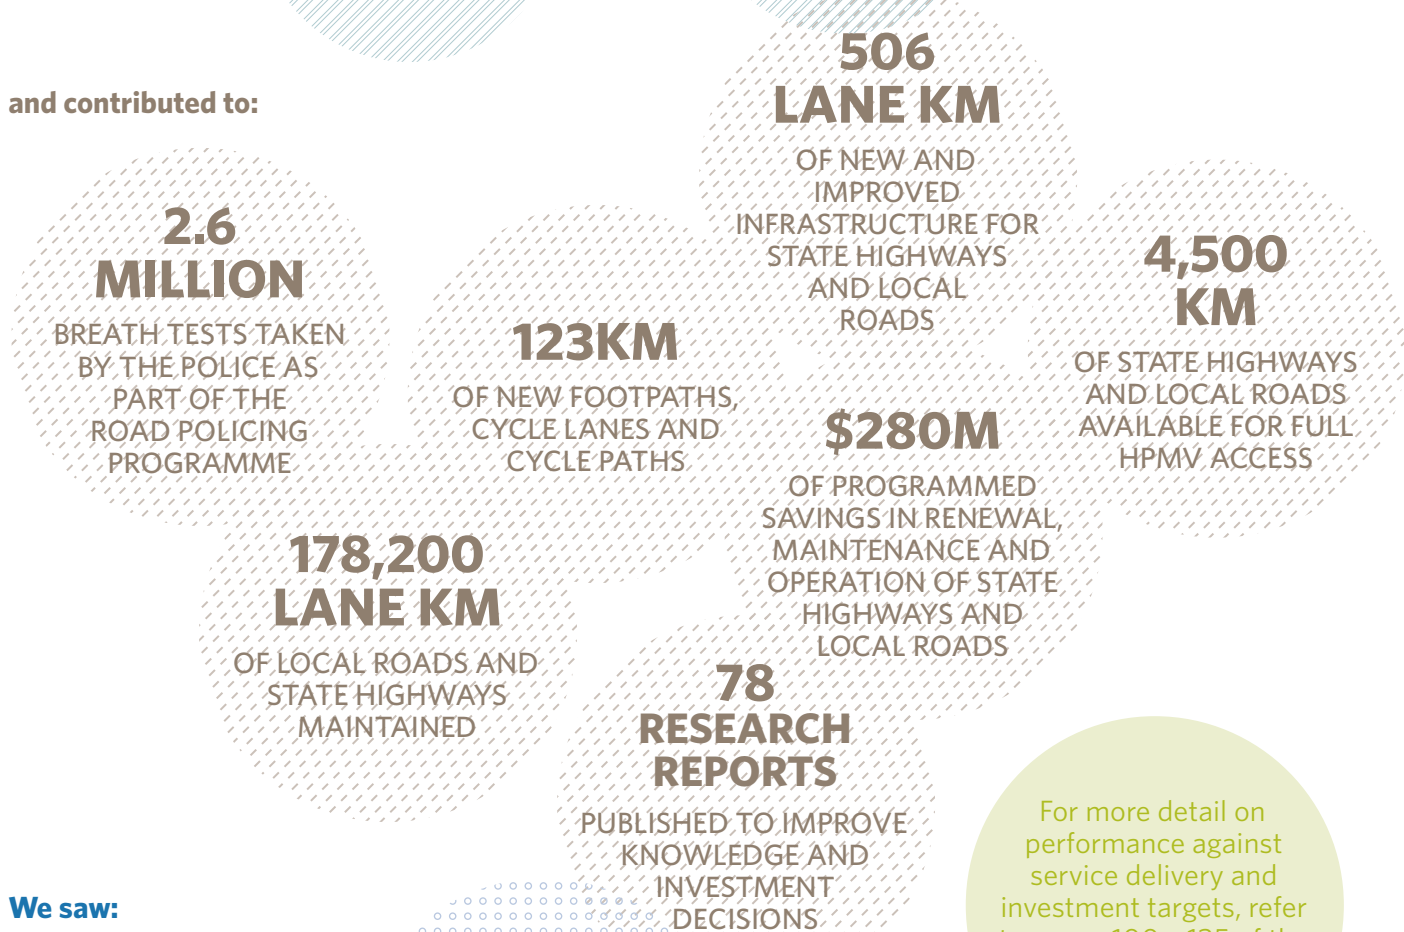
and contributed to:

2.6 MILLION
BREATH TESTS TAKEN BY THE POLICE AS PART OF THE ROAD POLICING PROGRAMME

123KM
OF NEW FOOTPATHS, CYCLE LANES AND CYCLE PATHS

506 LANE KM
OF NEW AND IMPROVED INFRASTRUCTURE FOR STATE HIGHWAYS AND LOCAL ROADS

4,500 KM
OF STATE HIGHWAYS AND LOCAL ROADS AVAILABLE FOR FULL HPMV ACCESS

$280M
OF PROGRAMMED SAVINGS IN RENEWAL, MAINTENANCE AND OPERATION OF STATE HIGHWAYS AND LOCAL ROADS

178,200 LANE KM
OF LOCAL ROADS AND STATE HIGHWAYS MAINTAINED

78 RESEARCH REPORTS
PUBLISHED TO IMPROVE KNOWLEDGE AND INVESTMENT DECISIONS

For more detail on performance against service delivery and investment targets, refer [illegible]

We saw: